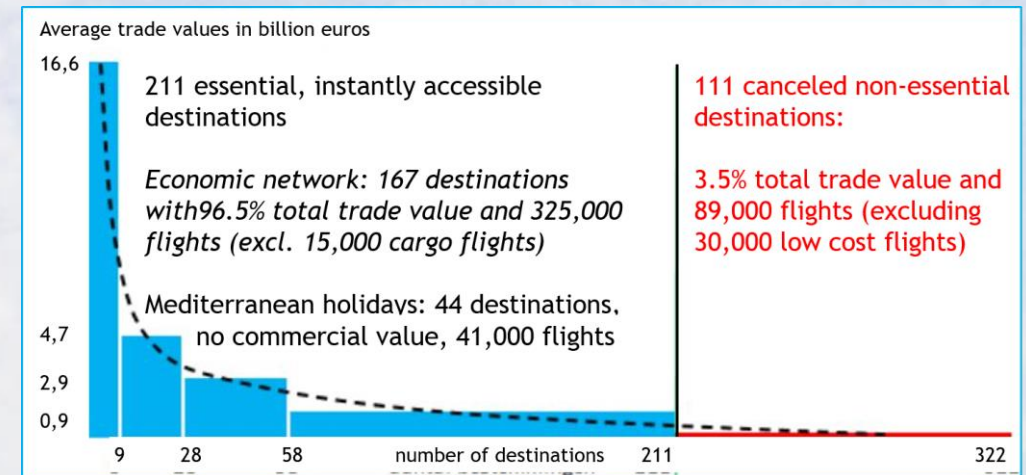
Average trade values in billion euros

16,6

211 essential, instantly accessible destinations

Economic network: 167 destinations with96.5% total trade value and 325,000 flights (excl. 15,000 cargo flights)

Mediterranean holidays: 44 destinations, no commercial value, 41,000 flights

111 canceled non-essential destinations:

3.5% total trade value and 89,000 flights (excluding 30,000 low cost flights)

4,7

2,9

0,9

9

28

58

number of destinations

211

322